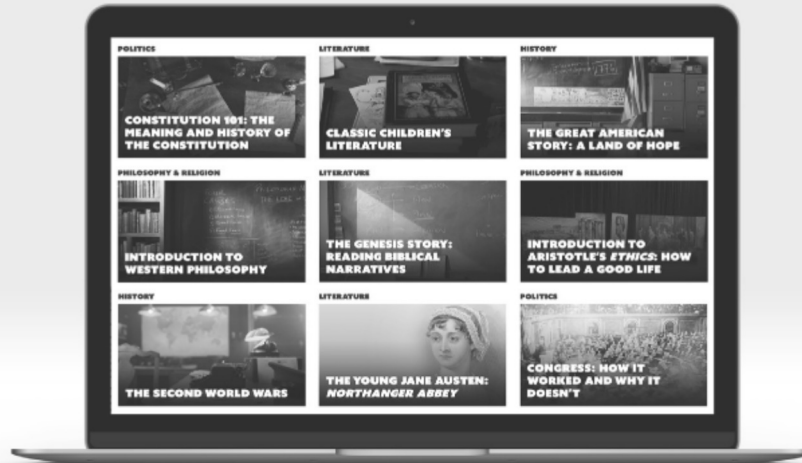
POLITICS
CONSTITUTION 101: THE MEANING AND HISTORY OF THE CONSTITUTION

LITERATURE
CLASSIC CHILDREN'S LITERATURE

HISTORY
THE GREAT AMERICAN STORY: A LAND OF HOPE

PHILOSOPHY & RELIGION
INTRODUCTION TO WESTERN PHILOSOPHY

LITERATURE
THE GENESIS STORY: READING BIBLICAL NARRATIVES

PHILOSOPHY & RELIGION
INTRODUCTION TO ARISTOTLE'S *ETHICS*: HOW TO LEAD A GOOD LIFE

HISTORY
THE SECOND WORLD WARS

LITERATURE
THE YOUNG JANE AUSTEN: *NORTHANGER ABBEY*

POLITICS
CONGRESS: HOW IT WORKED AND WHY IT DOESN'T